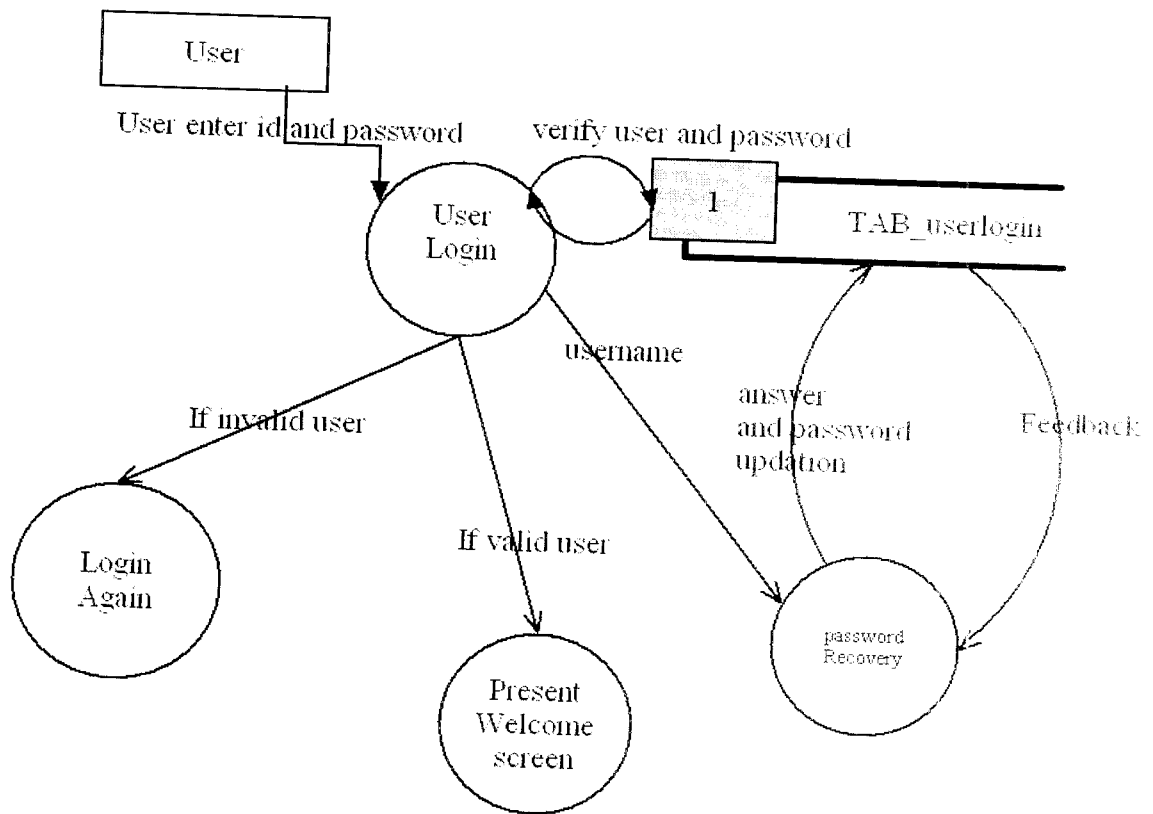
User

User enter id and password

verify user and password

User Login

1

TAB_userlogin

username

answer and password updation

Feedback

If invalid user

If valid user

Login Again

Present Welcome screen

password Recovery